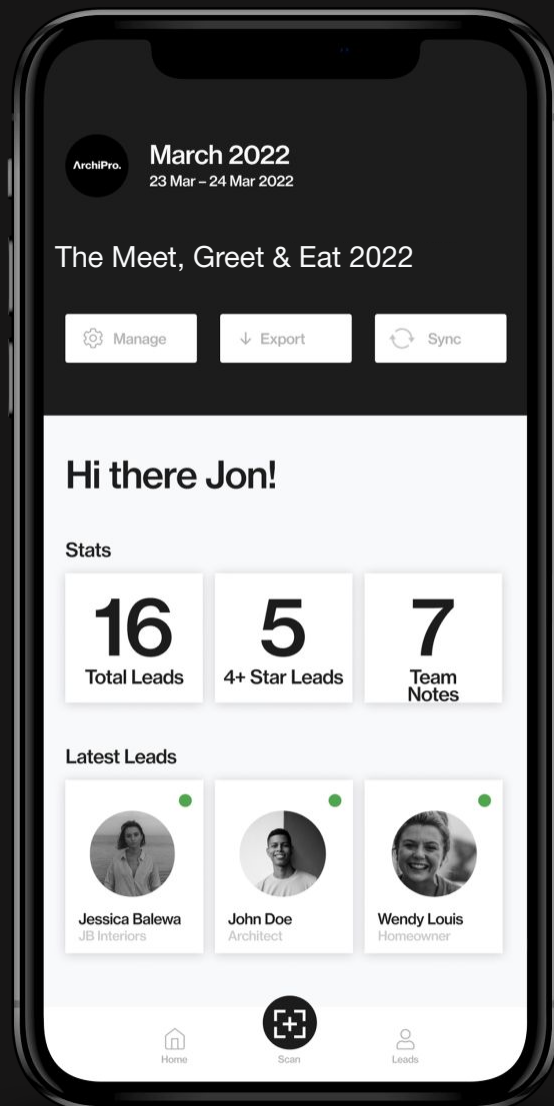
ArchiPro.

March 2022
23 Mar – 24 Mar 2022

The Meet, Greet & Eat 2022

Manage

Export

Sync

Hi there Jon!

Stats

16
Total Leads

5
4+ Star Leads

7
Team Notes

Latest Leads

Jessica Balewa
JB Interiors

John Doe
Architect

Wendy Louis
Homeowner

Home

Scan

Leads